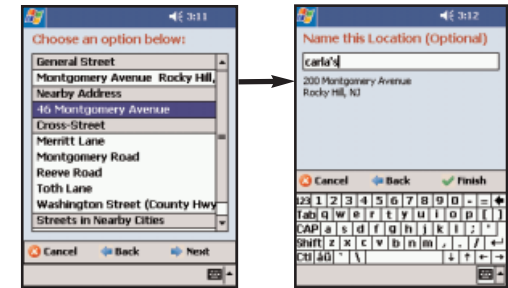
3:11

Choose an option below:

General Street
Montgomery Avenue Rocky Hill,
Nearby Address
46 Montgomery Avenue
Cross-Street
Merritt Lane
Montgomery Road
Reeve Road
Toth Lane
Washington Street (County Hwy
Streets in Nearby Cities

Cancel Back Next

3:12

Name this Location (Optional)

carla's

200 Montgomery Avenue
Rocky Hill, NJ

Cancel Back Finish

123 1 2 3 4 5 6 7 8 9 0 - =
Tab q w e r t y u i o p [ ]
CAP a s d f g h j k l ; '
Shift z x c v b n m , . /
Ctl áü ` \